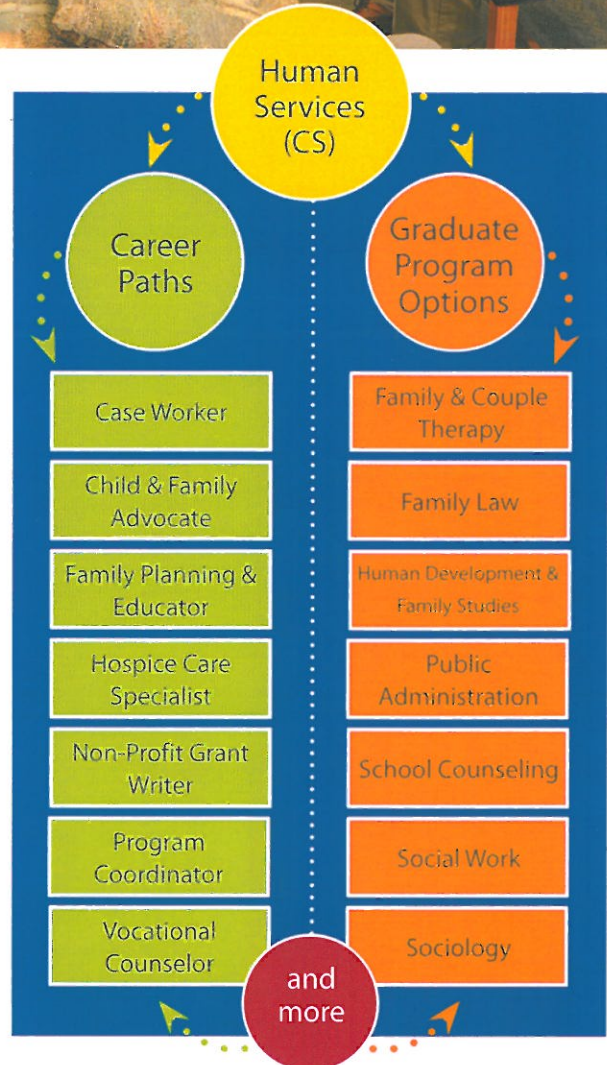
Human Services (CS)

Career Paths

Case Worker

Child & Family Advocate

Family Planning & Educator

Hospice Care Specialist

Non-Profit Grant Writer

Program Coordinator

Vocational Counselor

Graduate Program Options

Family & Couple Therapy

Family Law

Human Development & Family Studies

Public Administration

School Counseling

Social Work

Sociology

and more